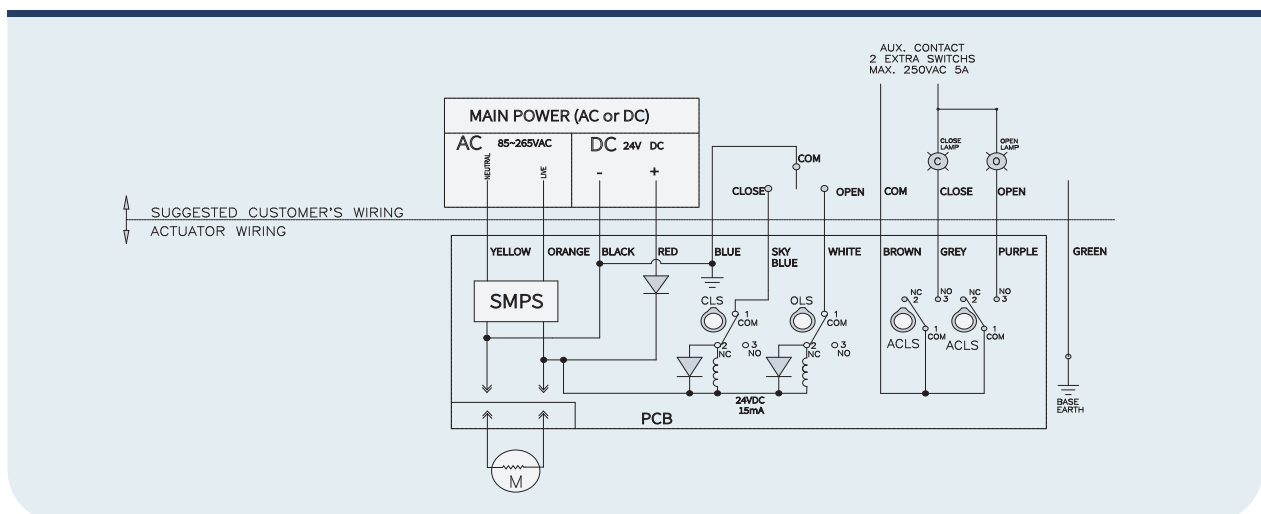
AUX. CONTACT
2 EXTRA SWITCHS
MAX. 250VAC 5A

MAIN POWER (AC or DC)

AC 85~265VAC

NEUTRAL LIVE

DC 24V DC

- +

COM

CLOSE

OPEN

COM

CLOSE LAMP C

OPEN LAMP O

CLOSE

OPEN

SUGGESTED CUSTOMER'S WIRING

ACTUATOR WIRING

YELLOW ORANGE BLACK RED BLUE SKY BLUE WHITE BROWN GREY PURPLE GREEN

SMPS

CLS 1 COM 2 NC 3 NO

OLS 1 COM 2 NC 3 NO

NC 2 NO 3 1 COM ACLS

NC 2 NO 3 1 COM ACLS

24VDC 15mA

PCB

BASE EARTH

M